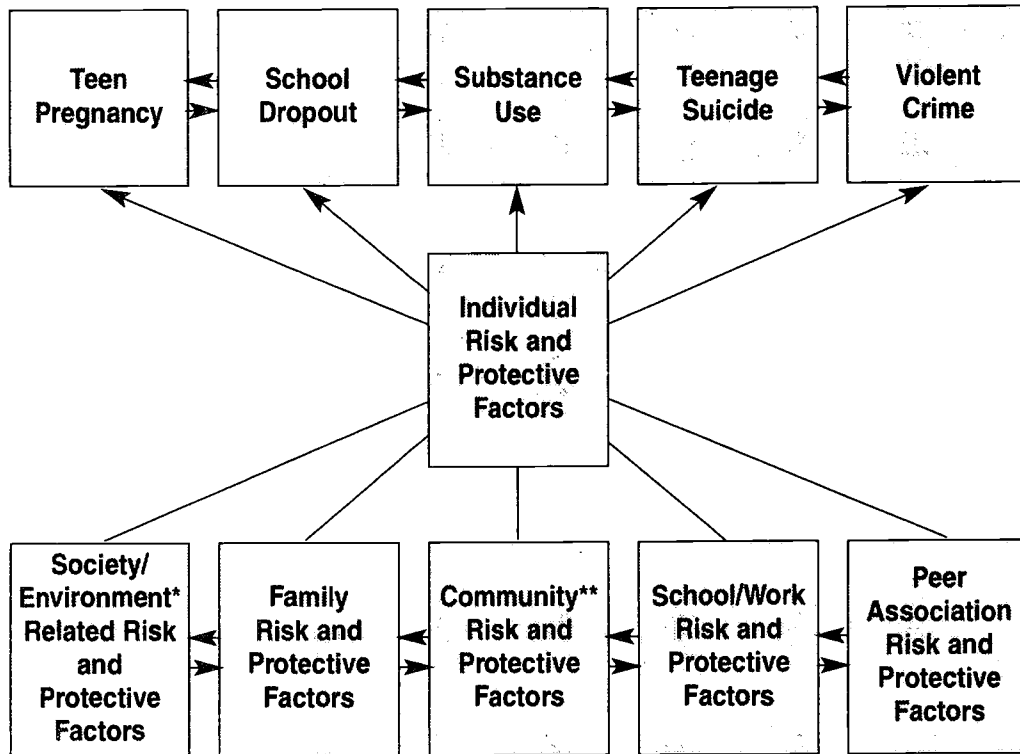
Teen Pregnancy

School Dropout

Substance Use

Teenage Suicide

Violent Crime

Individual Risk and Protective Factors

Society/ Environment* Related Risk and Protective Factors

Family Risk and Protective Factors

Community** Risk and Protective Factors

School/Work Risk and Protective Factors

Peer Association Risk and Protective Factors